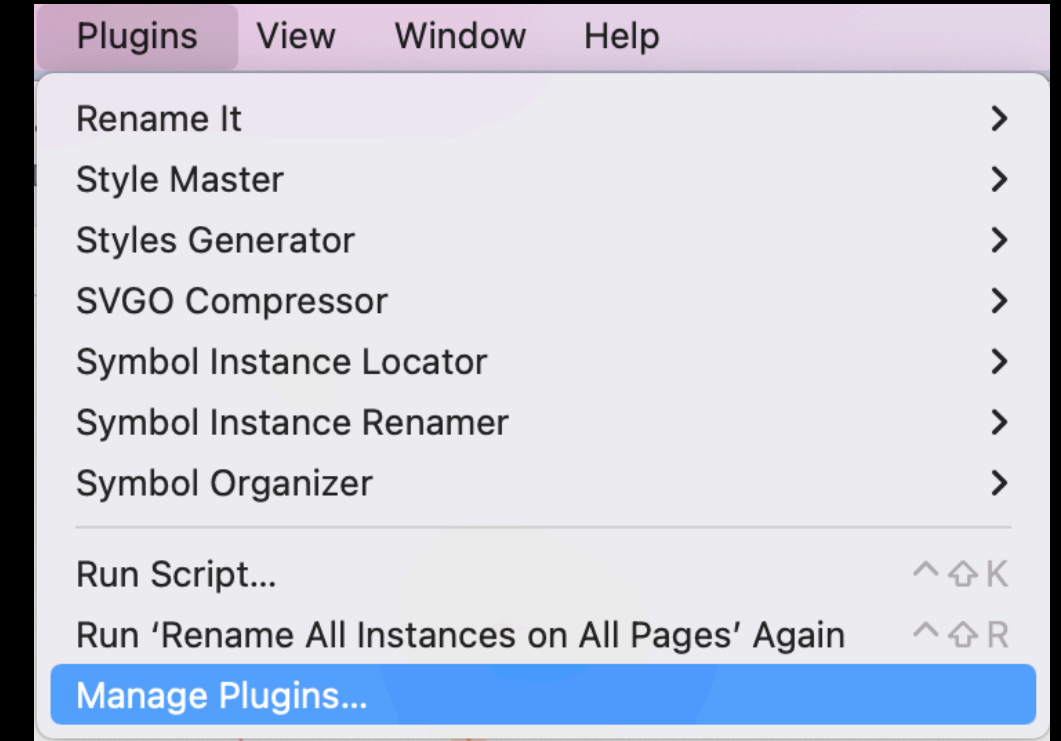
Plugins View Window Help

Rename It >
Style Master >
Styles Generator >
SVGO Compressor >
Symbol Instance Locator >
Symbol Instance Renamer >
Symbol Organizer >

Run Script... ^⇧K
Run ‘Rename All Instances on All Pages’ Again ^⇧R
Manage Plugins...